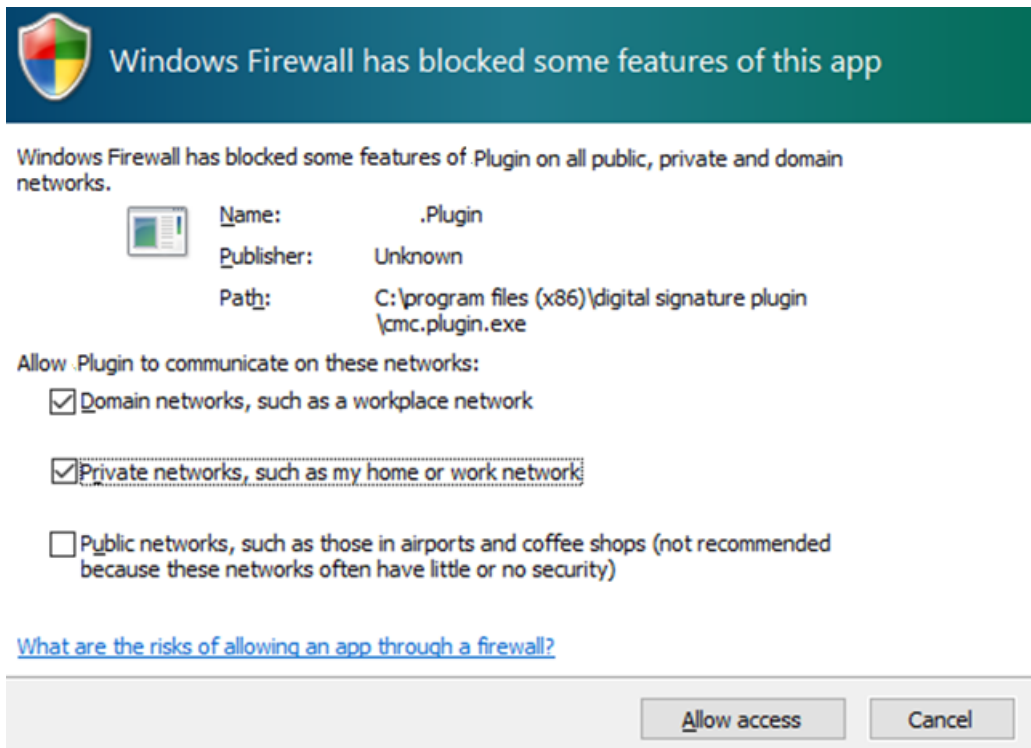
Windows Firewall has blocked some features of this app

Windows Firewall has blocked some features of .Plugin on all public, private and domain networks.

Name: .Plugin

Publisher: Unknown

Path: C:\program files (x86)\digital signature plugin \cmc.plugin.exe

Allow .Plugin to communicate on these networks:

☑ Domain networks, such as a workplace network

☑ Private networks, such as my home or work network

☐ Public networks, such as those in airports and coffee shops (not recommended because these networks often have little or no security)

What are the risks of allowing an app through a firewall?

Allow access

Cancel